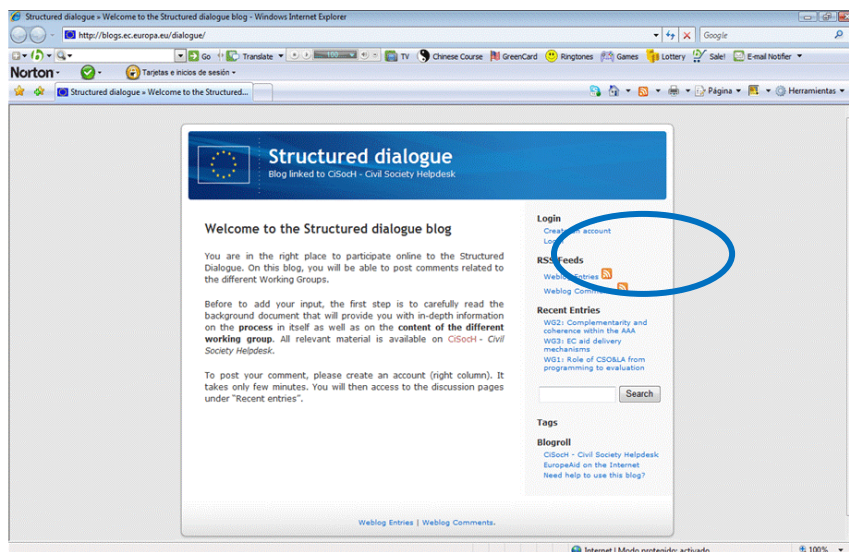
Structured dialogue » Welcome to the Structured dialogue blog - Windows Internet Explorer

http://blogs.ec.europa.eu/dialogue/

Google

Go Translate TV Chinese Course GreenCard Ringtones Games Lottery Sale! E-mail Notifier

Norton Tarjetas e inicios de sesión

Structured dialogue » Welcome to the Structured...

Página Herramientas

Structured dialogue
Blog linked to CiSocH - Civil Society Helpdesk

Welcome to the Structured dialogue blog

You are in the right place to participate online to the Structured Dialogue. On this blog, you will be able to post comments related to the different Working Groups.

Before to add your input, the first step is to carefully read the background document that will provide you with in-depth information on the **process** in itself as well as on the **content of the different working group**. All relevant material is available on CiSocH - *Civil Society Helpdesk*.

To post your comment, please create an account (right column). It takes only few minutes. You will then access to the discussion pages under "Recent entries".

Login
Crea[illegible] account
Lo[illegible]

RSS Feeds
Weblo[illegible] Entries
Weblog Comm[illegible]

Recent Entries
WG2: Complementarity and coherence within the AAA
WG3: EC aid delivery mechanisms
WG1: Role of CSO&LA from programming to evaluation

Search

Tags

Blogroll
CiSocH - Civil Society Helpdesk
EuropeAid on the Internet
Need help to use this blog?

Weblog Entries | Weblog Comments.

Internet | Modo protegido: activado
100%